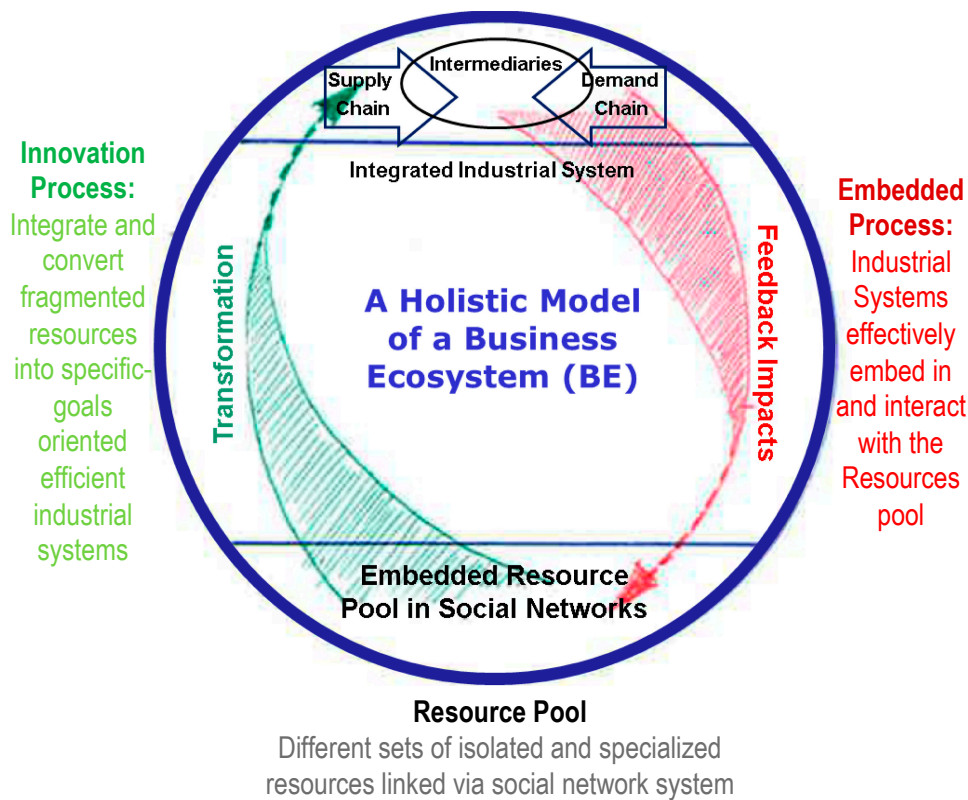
Innovation Process:
Integrate and convert fragmented resources into specific-goals oriented efficient industrial systems

Supply Chain

Intermediaries

Demand Chain

Integrated Industrial System

Transformation

A Holistic Model of a Business Ecosystem (BE)

Feedback Impacts

Embedded Resource Pool in Social Networks

Embedded Process:
Industrial Systems effectively embed in and interact with the Resources pool

Resource Pool
Different sets of isolated and specialized resources linked via social network system